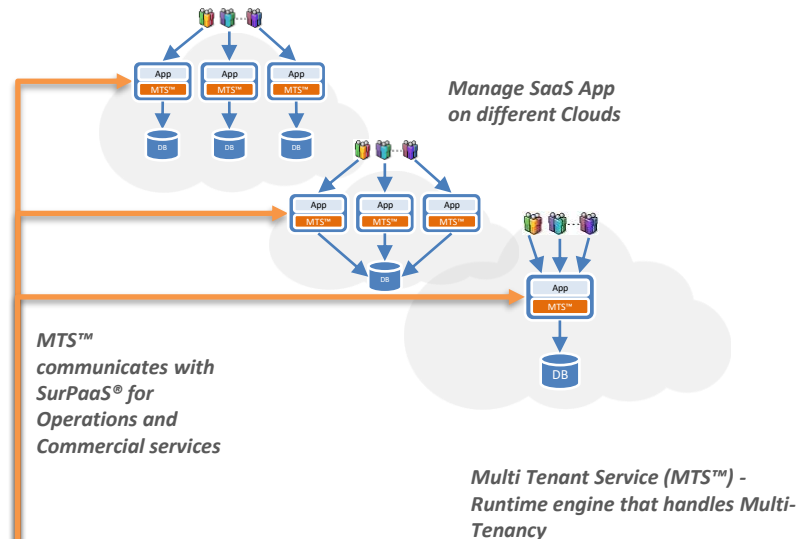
App
MTS™
App
MTS™
App
MTS™
DB
DB
DB

Manage SaaS App on different Clouds

App
MTS™
App
MTS™
App
MTS™
DB

App
MTS™
DB

MTS™ communicates with SurPaaS® for Operations and Commercial services

Multi Tenant Service (MTS™) - Runtime engine that handles Multi-Tenancy